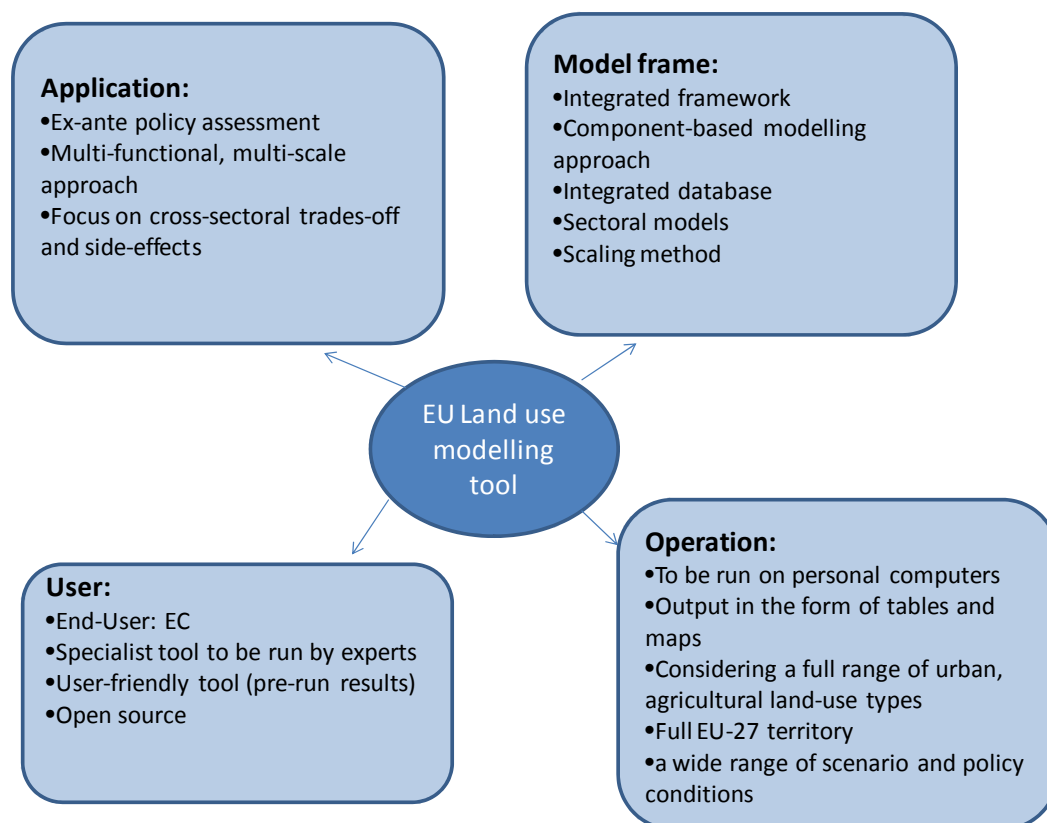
Application:
•Ex-ante policy assessment
•Multi-functional, multi-scale approach
•Focus on cross-sectoral trades-off and side-effects

Model frame:
•Integrated framework
•Component-based modelling approach
•Integrated database
•Sectoral models
•Scaling method

EU Land use modelling tool

User:
•End-User: EC
•Specialist tool to be run by experts
•User-friendly tool (pre-run results)
•Open source

Operation:
•To be run on personal computers
•Output in the form of tables and maps
•Considering a full range of urban, agricultural land-use types
•Full EU-27 territory
•a wide range of scenario and policy conditions